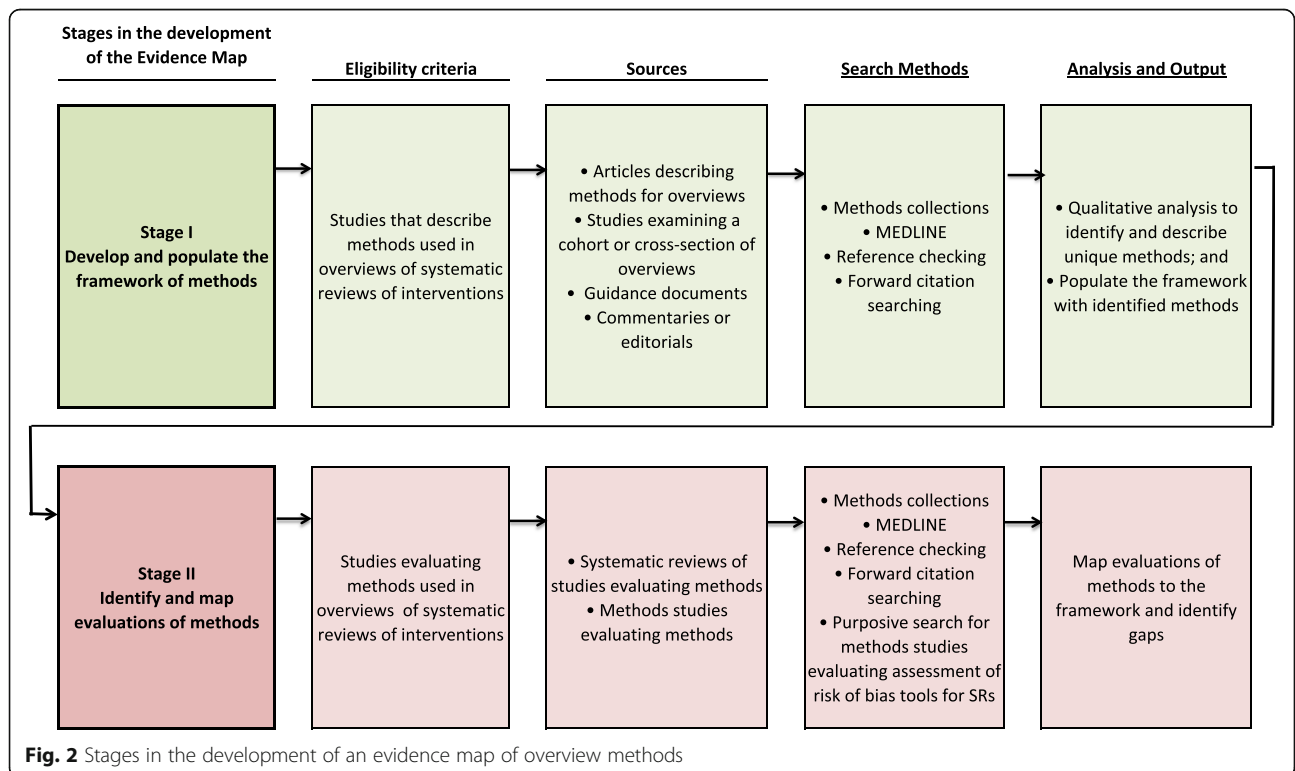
Stages in the development of the Evidence Map

Eligibility criteria

Sources

Search Methods

Analysis and Output

Stage I
Develop and populate the framework of methods

Studies that describe methods used in overviews of systematic reviews of interventions

• Articles describing methods for overviews
• Studies examining a cohort or cross-section of overviews
• Guidance documents
• Commentaries or editorials

• Methods collections
• MEDLINE
• Reference checking
• Forward citation searching

• Qualitative analysis to identify and describe unique methods; and
• Populate the framework with identified methods

Stage II
Identify and map evaluations of methods

Studies evaluating methods used in overviews of systematic reviews of interventions

• Systematic reviews of studies evaluating methods
• Methods studies evaluating methods

• Methods collections
• MEDLINE
• Reference checking
• Forward citation searching
• Purposive search for methods studies evaluating assessment of risk of bias tools for SRs

Map evaluations of methods to the framework and identify gaps

Fig. 2 Stages in the development of an evidence map of overview methods